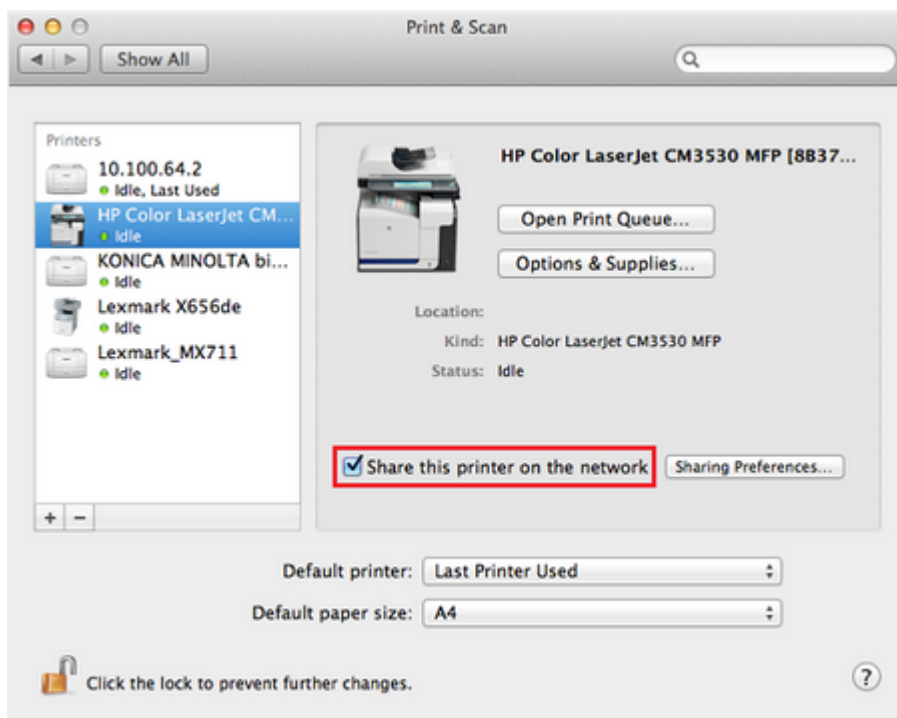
Print & Scan

Show All

Printers

10.100.64.2
Idle, Last Used

HP Color LaserJet CM...
Idle

KONICA MINOLTA bi...
Idle

Lexmark X656de
Idle

Lexmark_MX711
Idle

+ −

HP Color LaserJet CM3530 MFP [8B37...

Open Print Queue...

Options & Supplies...

Location:

Kind: HP Color LaserJet CM3530 MFP

Status: Idle

Share this printer on the network

Sharing Preferences...

Default printer: Last Printer Used

Default paper size: A4

Click the lock to prevent further changes.

?